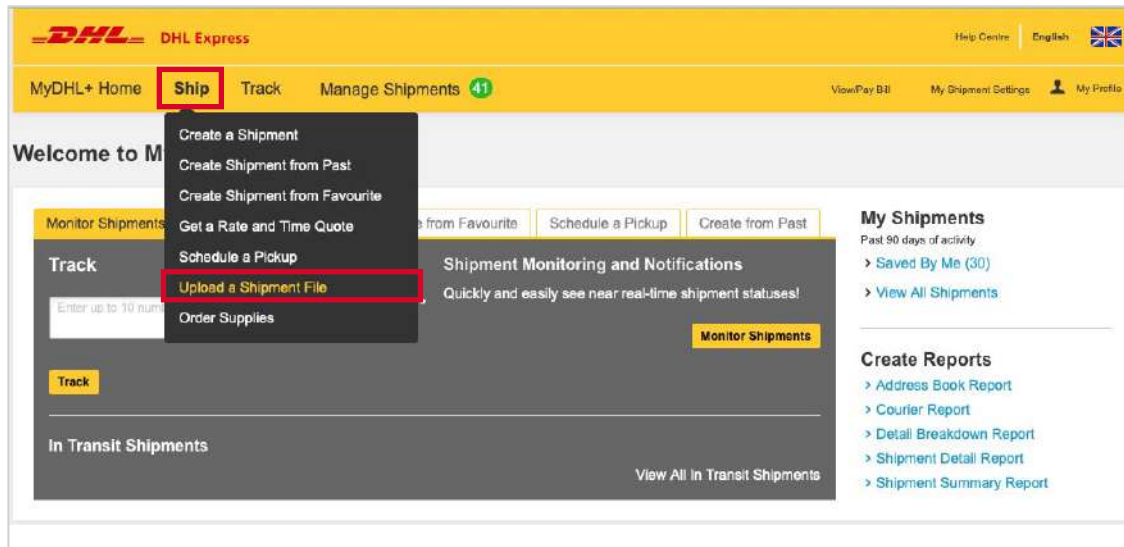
DHL DHL Express

Help Centre English

MyDHL+ Home Ship Track Manage Shipments 41

View/Pay Bill My Shipment Settings My Profile

Welcome to M

Create a Shipment
Create Shipment from Past
Create Shipment from Favourite
Get a Rate and Time Quote
Schedule a Pickup
Upload a Shipment File
Order Supplies

Monitor Shipments

e from Favourite

Schedule a Pickup

Create from Past

Track

Enter up to 10 num

Track

Shipment Monitoring and Notifications

Quickly and easily see near real-time shipment statuses!

Monitor Shipments

In Transit Shipments

View All In Transit Shipments

My Shipments

Past 90 days of activity

> Saved By Me (30)

> View All Shipments

Create Reports

> Address Book Report
> Courier Report
> Detail Breakdown Report
> Shipment Detail Report
> Shipment Summary Report